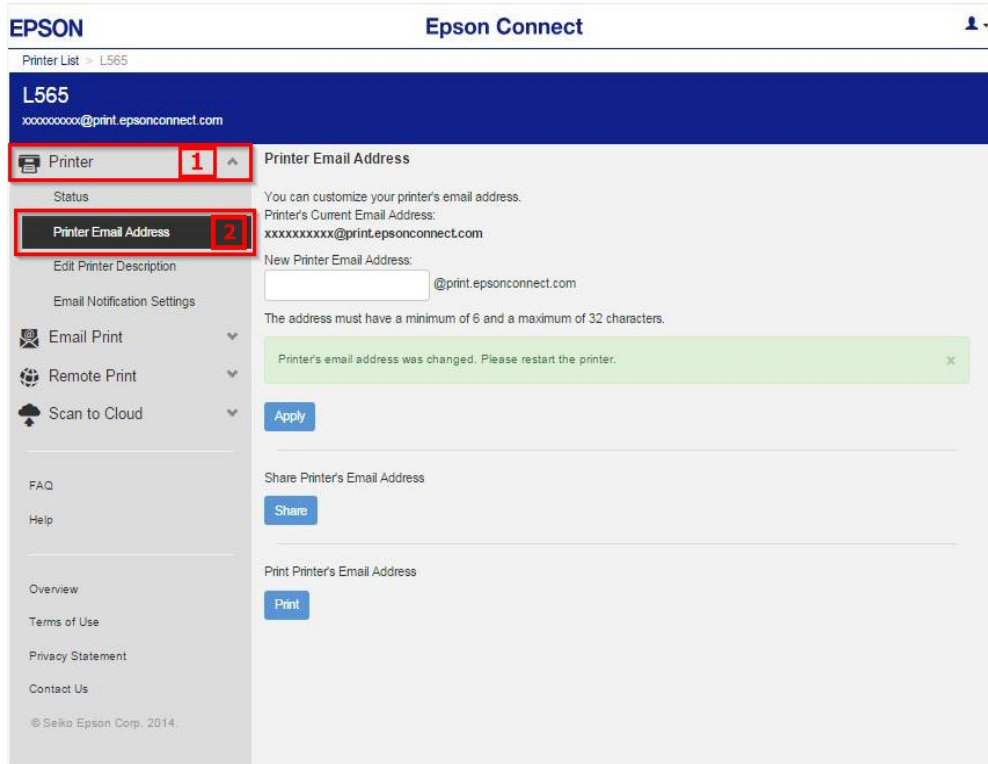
EPSON

Epson Connect

Printer List > L565

L565
xxxxxxxxxx@print.epsonconnect.com

Printer 1

Status

Printer Email Address 2

Edit Printer Description

Email Notification Settings

Email Print

Remote Print

Scan to Cloud

FAQ

Help

Overview

Terms of Use

Privacy Statement

Contact Us

© Seiko Epson Corp. 2014.

Printer Email Address

You can customize your printer's email address.
Printer's Current Email Address:
xxxxxxxxxx@print.epsonconnect.com

New Printer Email Address:
@print.epsonconnect.com

The address must have a minimum of 6 and a maximum of 32 characters.

Printer's email address was changed. Please restart the printer. ×

Apply

Share Printer's Email Address

Share

Print Printer's Email Address

Print